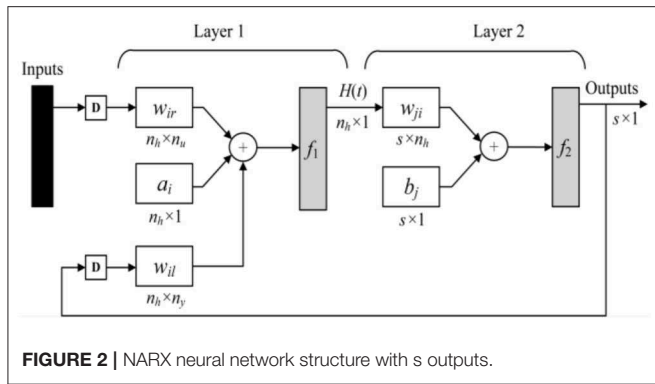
Layer 1

Layer 2

Inputs

D

$w_{ir}$

$n_h \times n_u$

+

$a_i$

$n_h \times 1$

D

$w_{il}$

$n_h \times n_y$

$f_1$

$H(t)$

$n_h \times 1$

$w_{ji}$

$s \times n_h$

+

$b_j$

$s \times 1$

$f_2$

Outputs

$s \times 1$

**FIGURE 2 |** NARX neural network structure with s outputs.